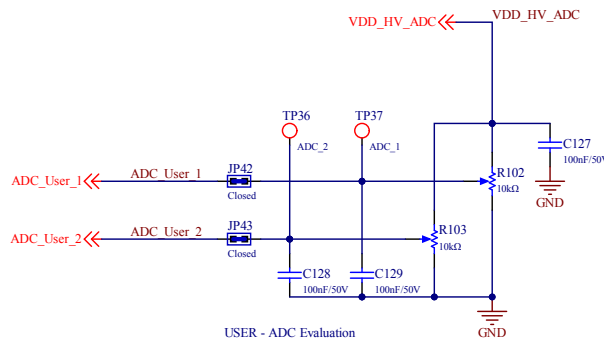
VDD_HV_ADC
VDD_HV_ADC
TP36
ADC_2
TP37
ADC_1
C127
100nF/50V
ADC_User_1
ADC_User_1
JP42
Closed
R102
10kΩ
GND
ADC_User_2
ADC_User_2
JP43
Closed
R103
10kΩ
C128
100nF/50V
C129
100nF/50V
GND
USER - ADC Evaluation